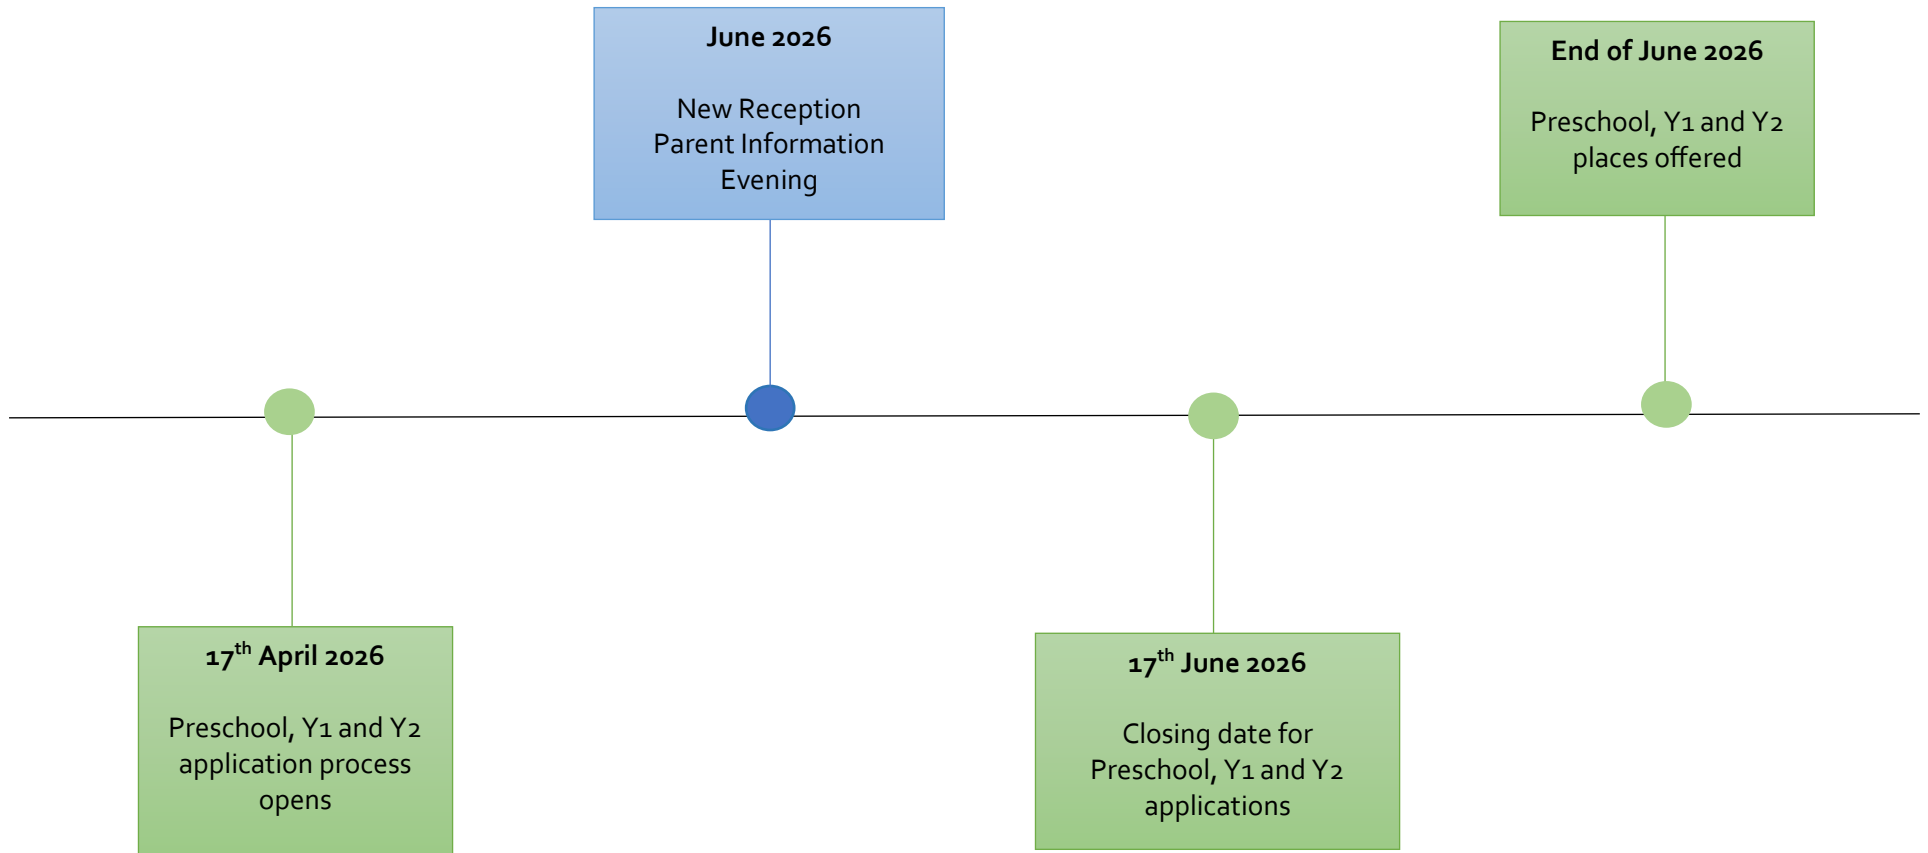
17$^{th}$ April 2026

Preschool, Y1 and Y2 application process opens

June 2026

New Reception Parent Information Evening

17$^{th}$ June 2026

Closing date for Preschool, Y1 and Y2 applications

End of June 2026

Preschool, Y1 and Y2 places offered